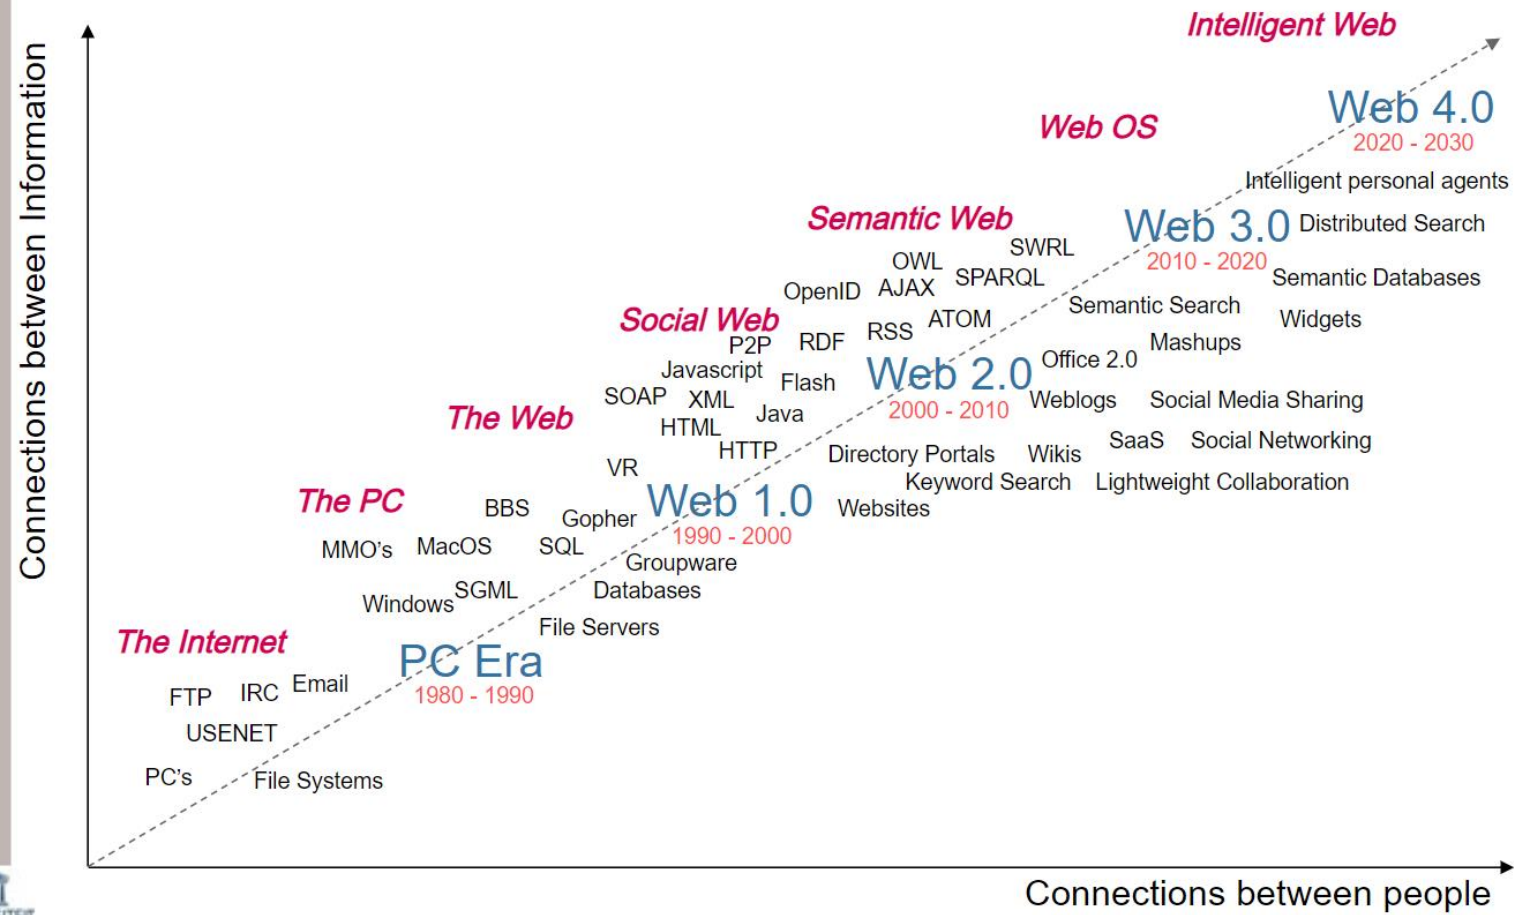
Connections between Information

Intelligent Web

Web OS

Web 4.0
2020 - 2030

Intelligent personal agents

Semantic Web

Web 3.0
2010 - 2020

Distributed Search

SWRL
OWL
SPARQL
AJAX
OpenID

Semantic Databases

Semantic Search

Widgets

Social Web

ATOM
RSS
RDF
P2P

Mashups

Office 2.0

Javascript
Flash

Web 2.0
2000 - 2010

SOAP
XML
Weblogs
Social Media Sharing

The Web

HTML
Java

SaaS
Social Networking

HTTP
Directory Portals
Wikis

VR

Keyword Search
Lightweight Collaboration

The PC

BBS
Gopher

Web 1.0
1990 - 2000

Websites

MMO's
MacOS
SQL

Groupware

Windows
SGML
Databases

File Servers

The Internet

PC Era
1980 - 1990

FTP
IRC
Email

USENET

PC's
File Systems

Connections between people